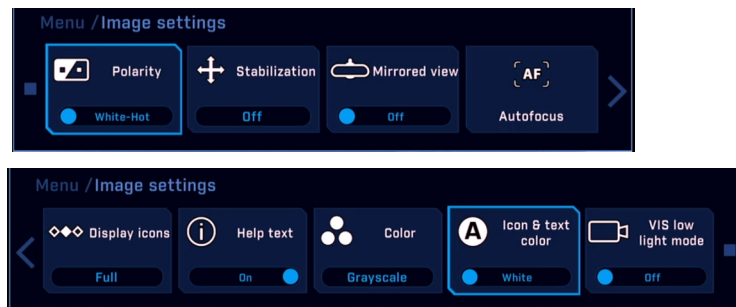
Menu / Image settings

Polarity
White-Hot

Stabilization
Off

Mirrored view
Off

AF
Autofocus

Menu / Image settings

Display icons
Full

Help text
On

Color
Grayscale

A
Icon & text color
White

VIS low light mode
Off